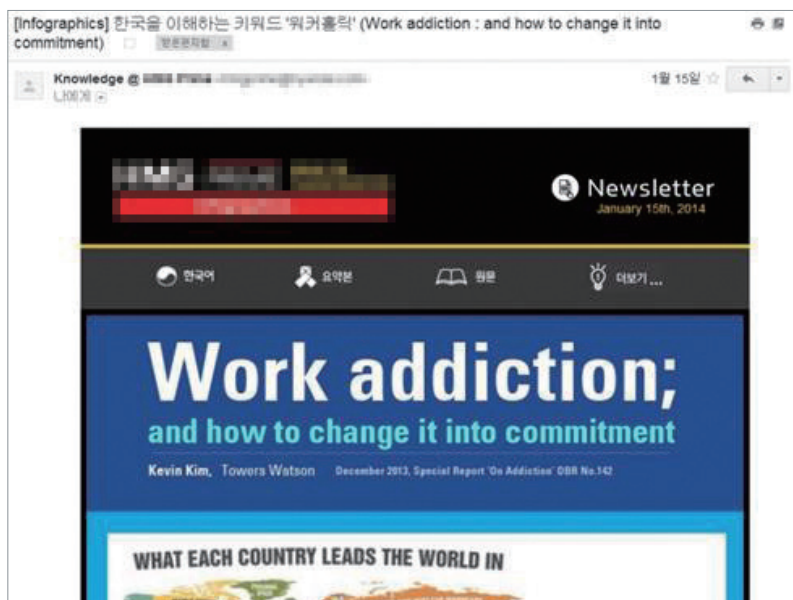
[Infographics] 한국을 이해하는 키워드 '워커홀릭' (Work addiction : and how to change it into commitment)

받은편지함 x

Knowledge @ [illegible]

나에게

1월 15일

Newsletter
January 15th, 2014

한국어 요약본 원문 더보기...

Work addiction;
and how to change it into commitment

Kevin Kim, Towers Watson December 2013, Special Report 'On Addiction' DBR No.142

WHAT EACH COUNTRY LEADS THE WORLD IN